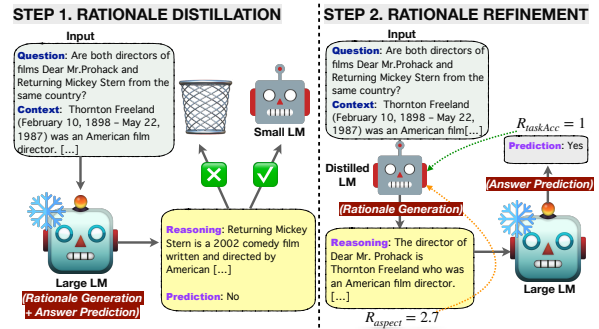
STEP 1. RATIONALE DISTILLATION

Input

Question: Are both directors of films Dear Mr.Prohack and Returning Mickey Stern from the same country?

Context: Thornton Freeland (February 10, 1898 – May 22, 1987) was an American film director. [...]

Small LM

Large LM

(Rationale Generation + Answer Prediction)

Reasoning: Returning Mickey Stern is a 2002 comedy film written and directed by American [...]

Prediction: No

STEP 2. RATIONALE REFINEMENT

Input

Question: Are both directors of films Dear Mr.Prohack and Returning Mickey Stern from the same country?

Context: Thornton Freeland (February 10, 1898 – May 22, 1987) was an American film[...]

$R_{taskAcc} = 1$

Prediction: Yes

(Answer Prediction)

Distilled LM

(Rationale Generation)

Reasoning: The director of Dear Mr. Prohack is Thornton Freeland who was an American film director. [...]

Large LM

$R_{aspect} = 2.7$